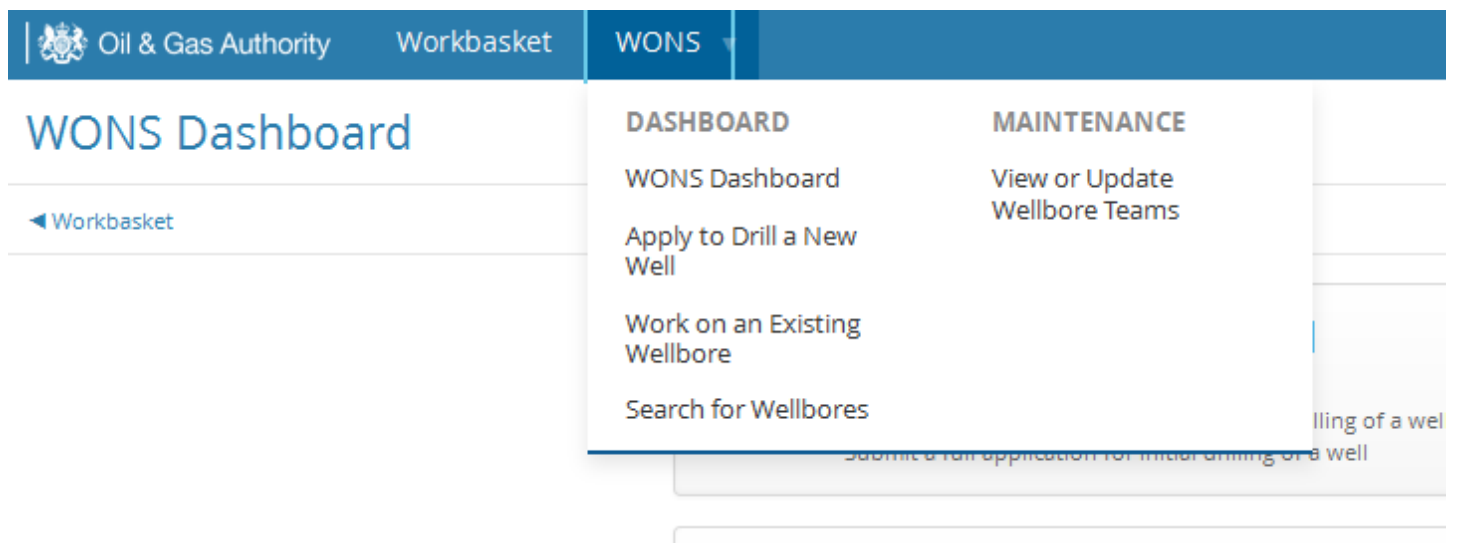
Oil & Gas Authority Workbasket WONS

WONS Dashboard

◀ Workbasket

DASHBOARD

WONS Dashboard

Apply to Drill a New Well

Work on an Existing Wellbore

Search for Wellbores

MAINTENANCE

View or Update Wellbore Teams

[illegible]lling of a wel

Submit a full application for initial drilling of a well